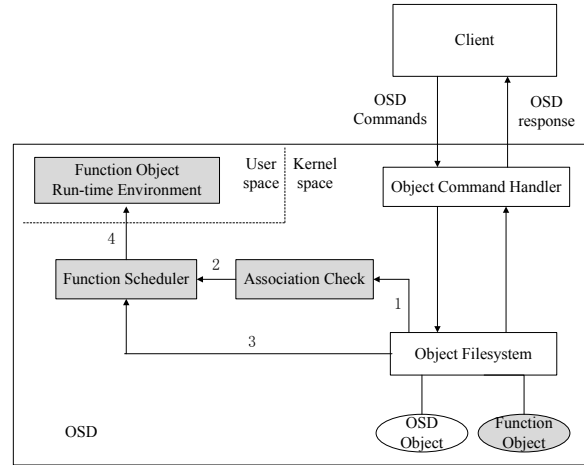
Client

OSD Commands

OSD response

Function Object Run-time Environment

User space

Kernel space

Object Command Handler

4

Function Scheduler

2

Association Check

1

3

Object Filesystem

OSD

OSD Object

Function Object